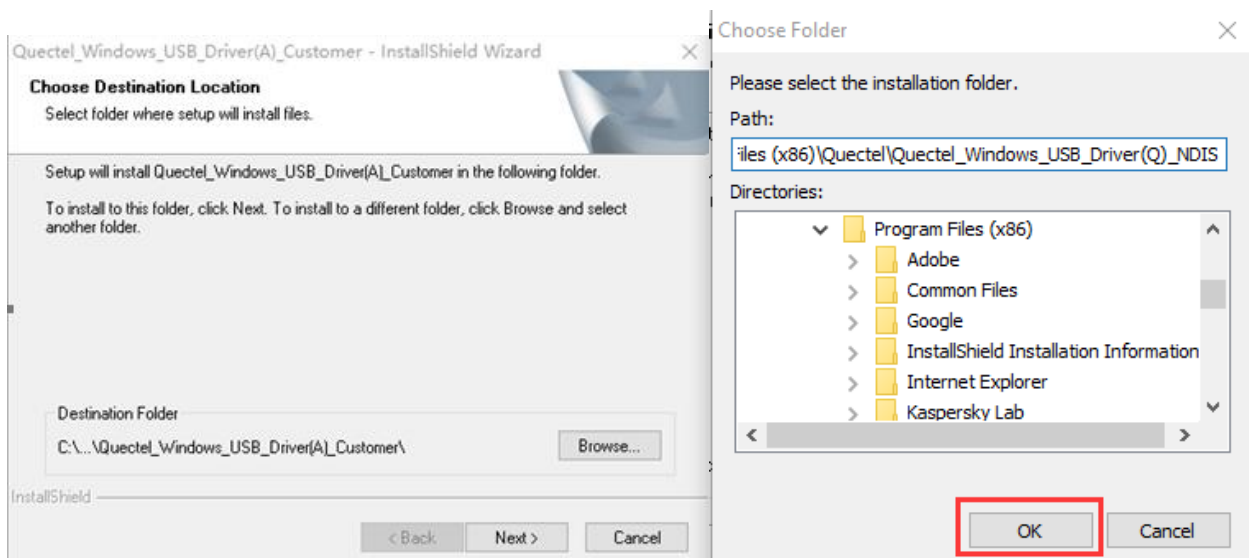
Quectel_Windows_USB_Driver(A)_Customer - InstallShield Wizard

Choose Destination Location
Select folder where setup will install files.

Setup will install Quectel_Windows_USB_Driver(A)_Customer in the following folder.

To install to this folder, click Next. To install to a different folder, click Browse and select another folder.

Destination Folder
C:\...\Quectel_Windows_USB_Driver(A)_Customer\
Browse...

InstallShield

< Back
Next >
Cancel

Choose Folder

Please select the installation folder.

Path:
iles (x86)\Quectel\Quectel_Windows_USB_Driver(Q)_NDIS

Directories:
Program Files (x86)
Adobe
Common Files
Google
InstallShield Installation Information
Internet Explorer
Kaspersky Lab

OK
Cancel